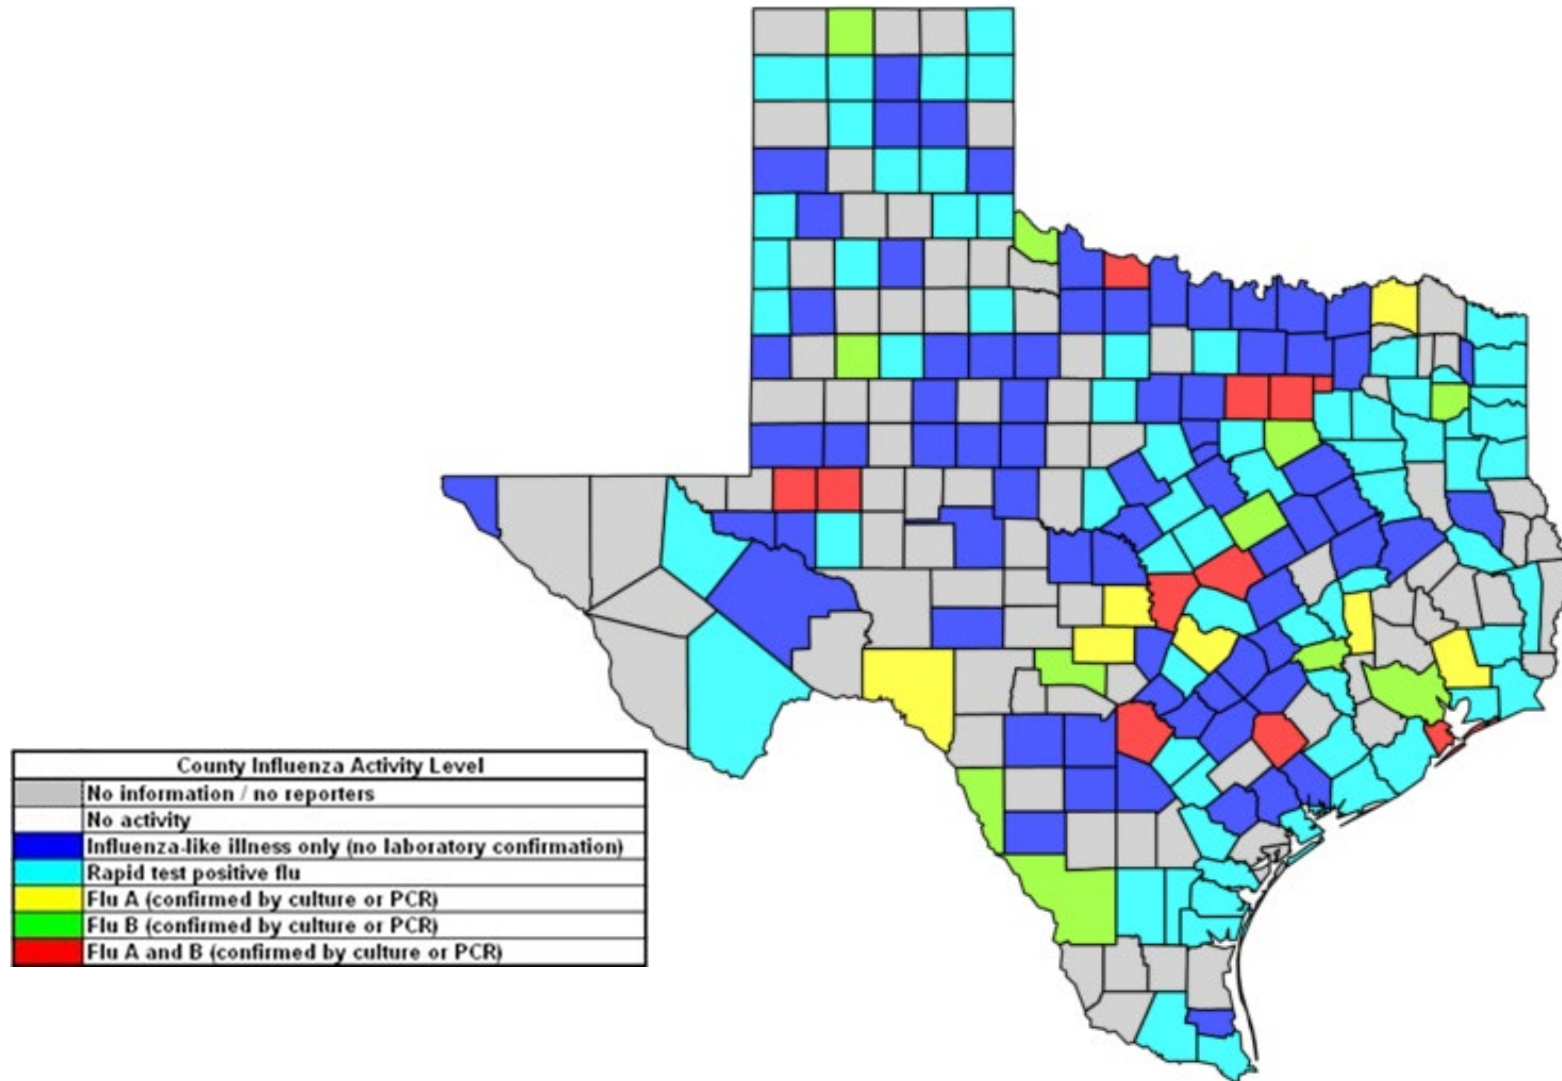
| County Influenza Activity Level |
|---|
| No information / no reporters |
| No activity |
| Influenza-like illness only (no laboratory confirmation) |
| Rapid test positive flu |
| Flu A (confirmed by culture or PCR) |
| Flu B (confirmed by culture or PCR) |
| Flu A and B (confirmed by culture or PCR) |